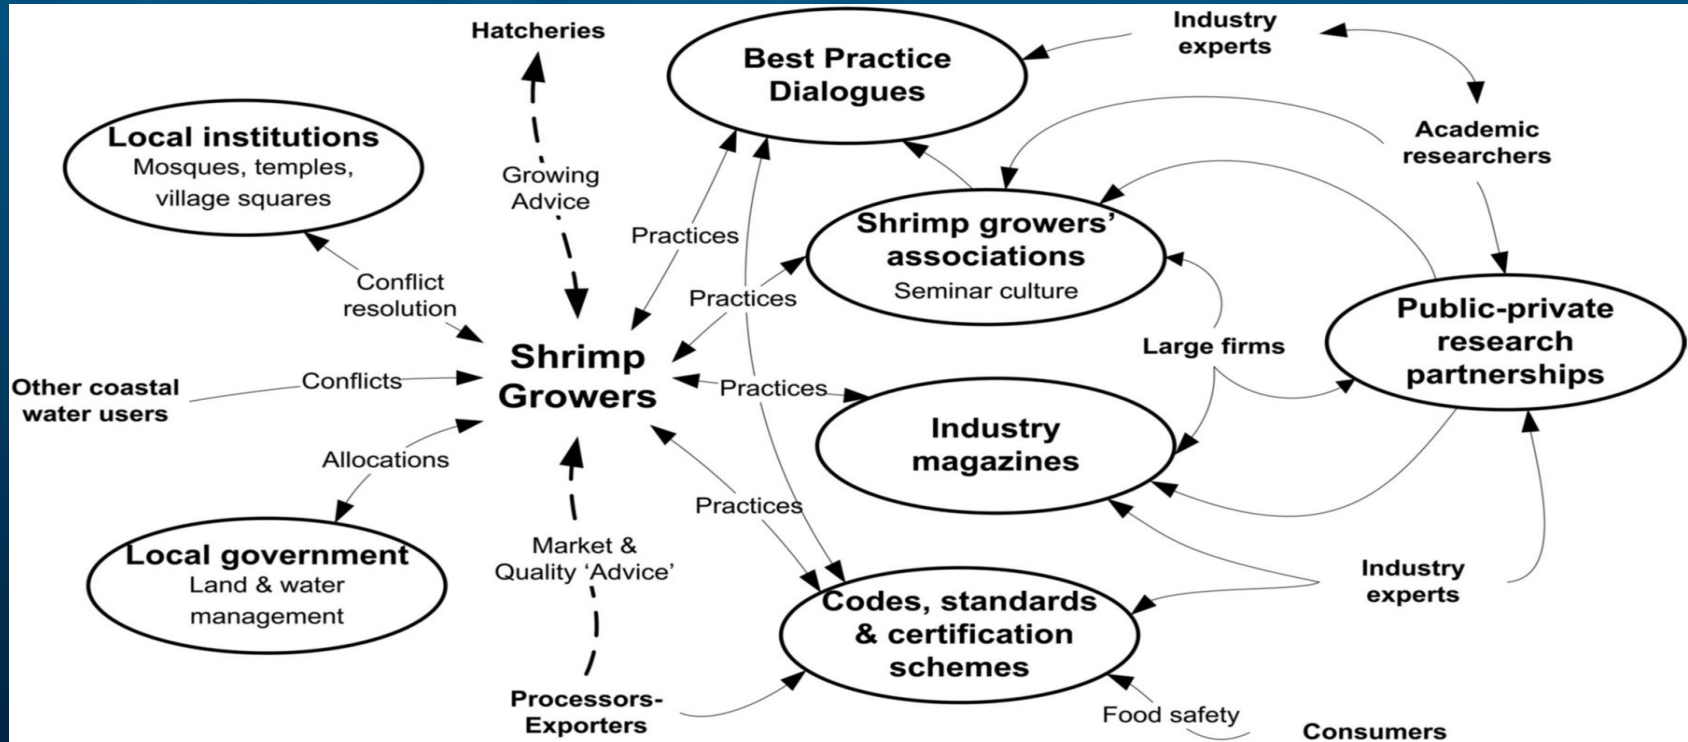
Hatcheries

Best Practice Dialogues

Industry experts

Local institutions
Mosques, temples, village squares

Growing Advice

Academic researchers

Practices

Shrimp growers' associations
Seminar culture

Practices

Conflict resolution

Large firms

Public-private research partnerships

Shrimp Growers

Other coastal water users

Conflicts

Practices

Industry magazines

Allocations

Practices

Local government
Land & water management

Market & Quality 'Advice'

Industry experts

Codes, standards & certification schemes

Processors-Exporters

Food safety

Consumers